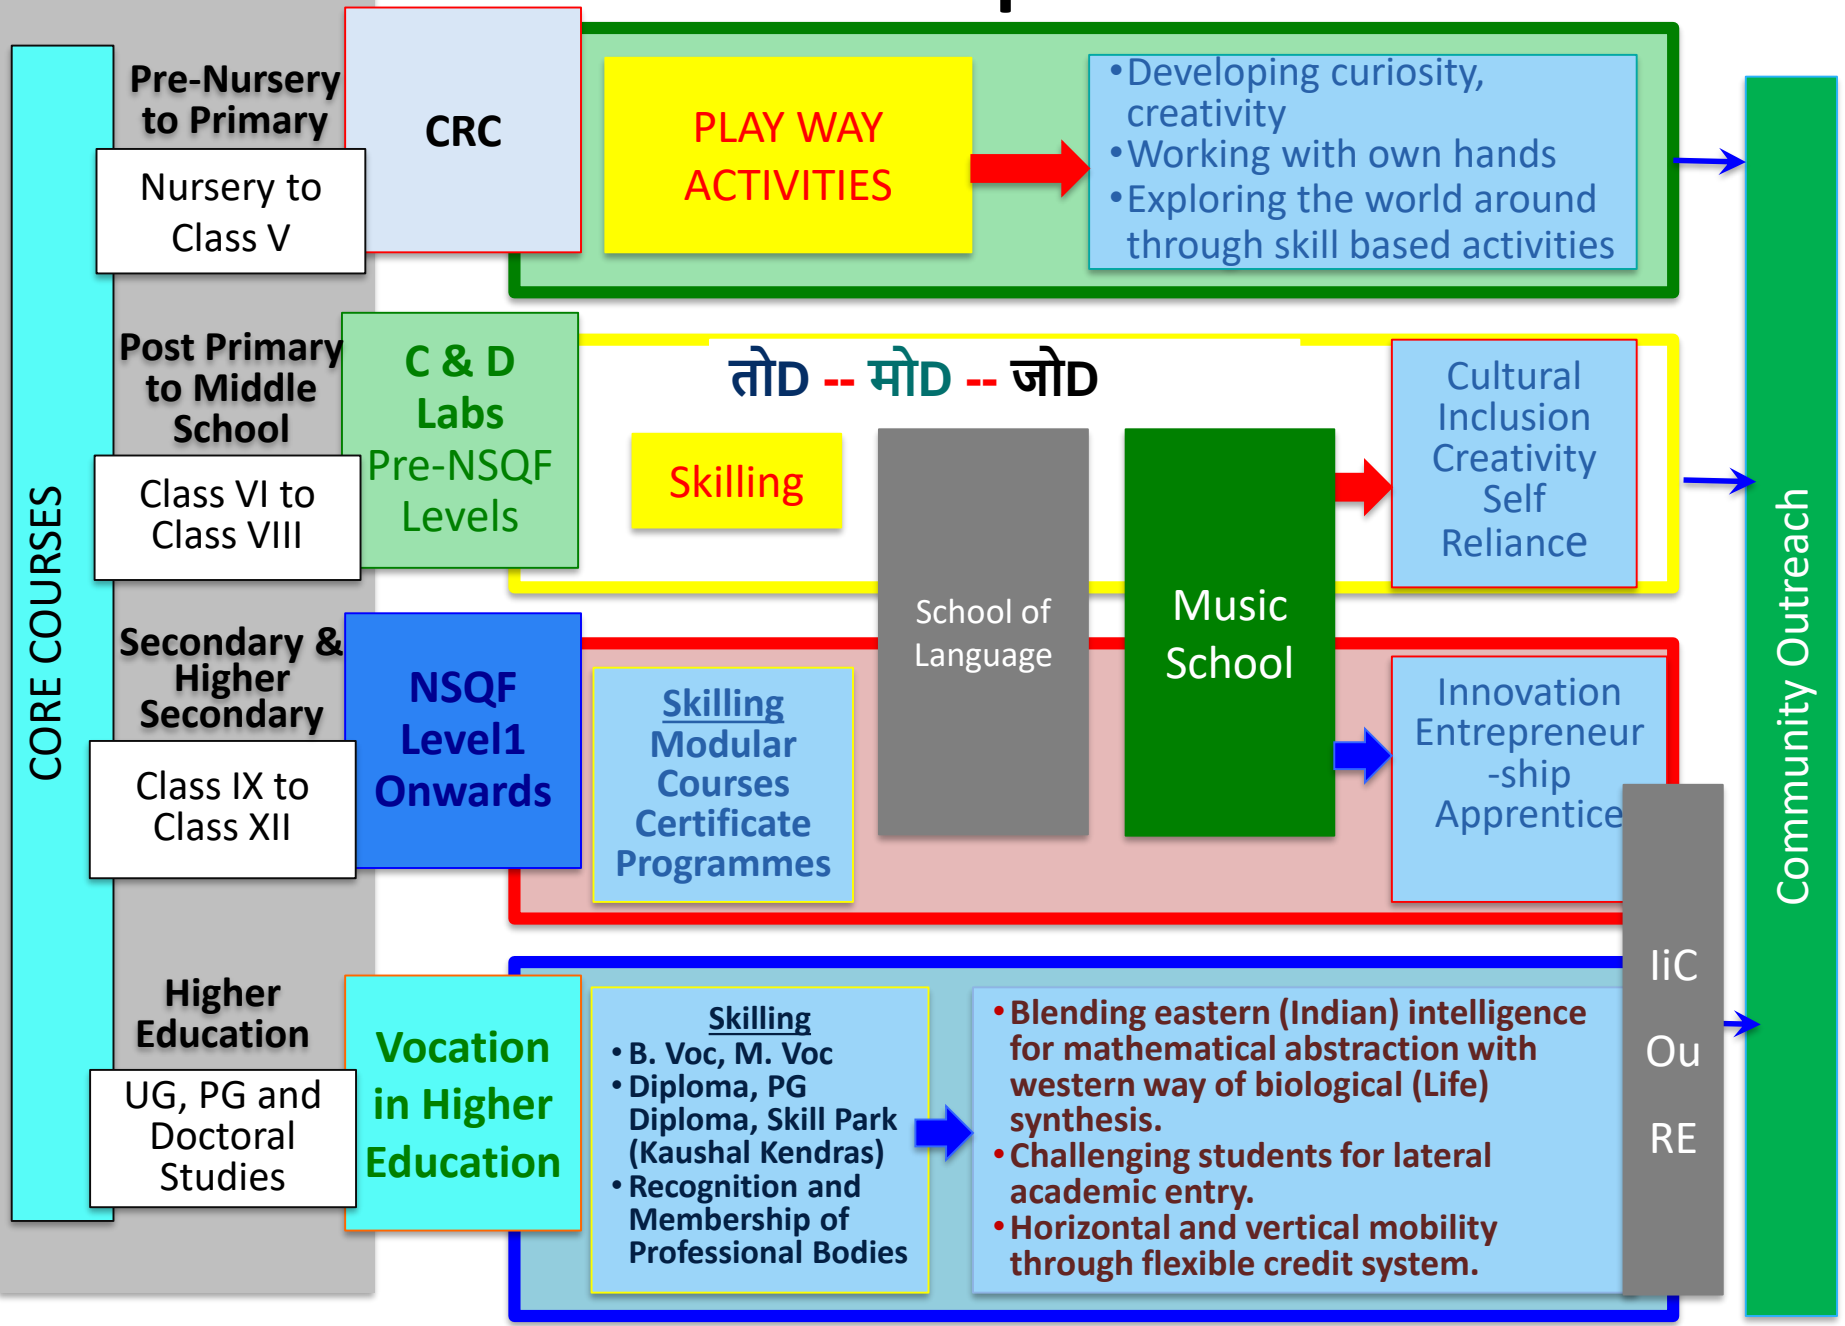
CORE COURSES

Pre-Nursery to Primary

Nursery to Class V

CRC

PLAY WAY ACTIVITIES

• Developing curiosity, creativity
• Working with own hands
• Exploring the world around through skill based activities

Post Primary to Middle School

Class VI to Class VIII

C & D Labs Pre-NSQF Levels

तोD -- मोD -- जोD

Skilling

School of Language

Music School

Cultural Inclusion Creativity Self Reliance

Secondary & Higher Secondary

Class IX to Class XII

NSQF Level1 Onwards

Skilling Modular Courses Certificate Programmes

Innovation Entrepreneur -ship Apprentice

Higher Education

UG, PG and Doctoral Studies

Vocation in Higher Education

Skilling
• B. Voc, M. Voc
• Diploma, PG Diploma, Skill Park (Kaushal Kendras)
• Recognition and Membership of Professional Bodies

• Blending eastern (Indian) intelligence for mathematical abstraction with western way of biological (Life) synthesis.
• Challenging students for lateral academic entry.
• Horizontal and vertical mobility through flexible credit system.

IiC

Ou

RE

Community Outreach